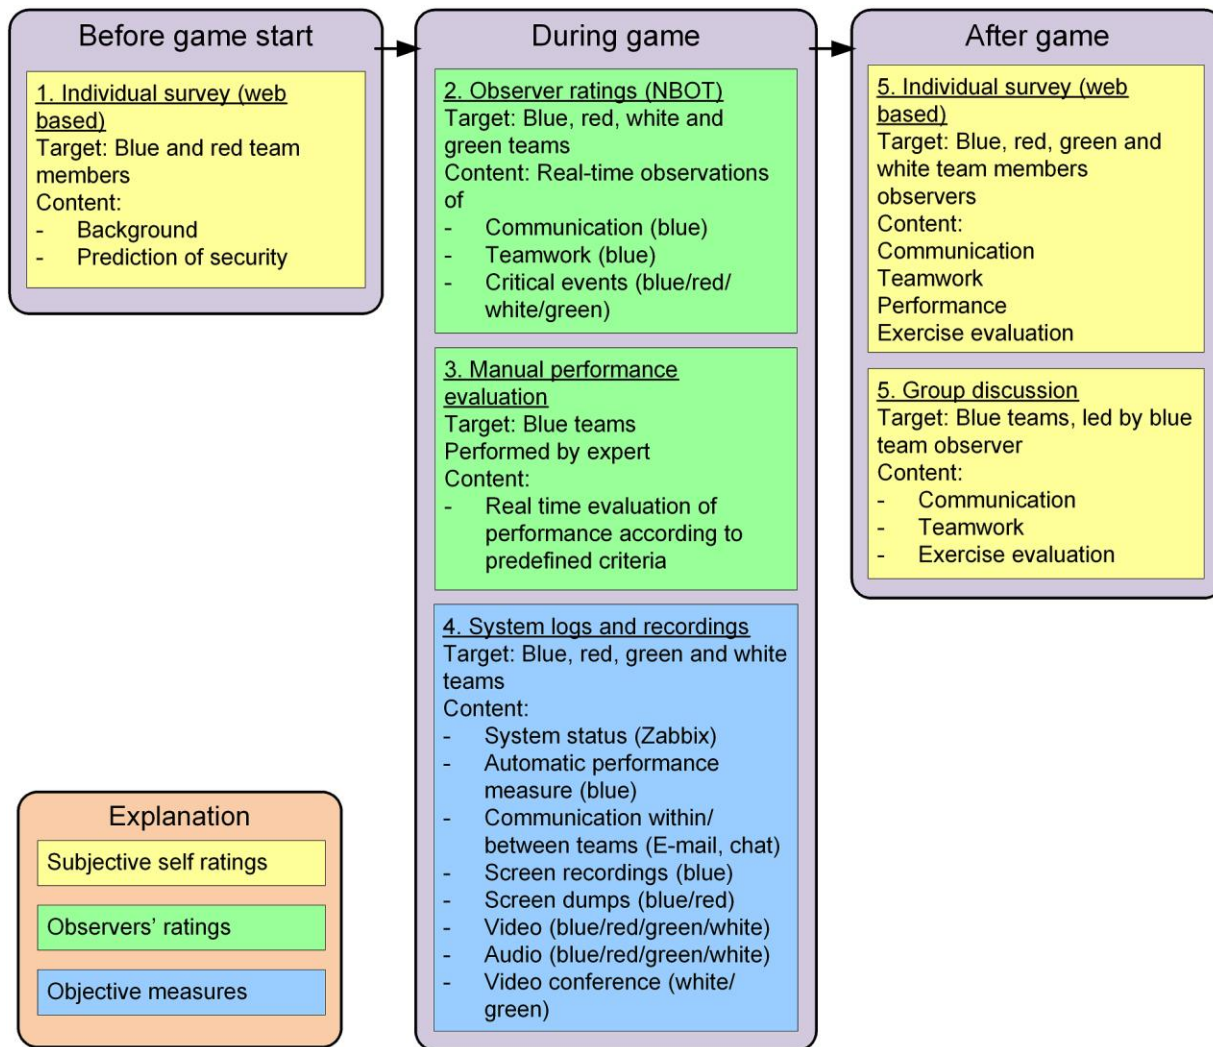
Before game start

1. Individual survey (web based)
Target: Blue and red team members
Content:
- Background
- Prediction of security

During game

2. Observer ratings (NBOT)
Target: Blue, red, white and green teams
Content: Real-time observations of
- Communication (blue)
- Teamwork (blue)
- Critical events (blue/red/white/green)

3. Manual performance evaluation
Target: Blue teams
Performed by expert
Content:
- Real time evaluation of performance according to predefined criteria

4. System logs and recordings
Target: Blue, red, green and white teams
Content:
- System status (Zabbix)
- Automatic performance measure (blue)
- Communication within/ between teams (E-mail, chat)
- Screen recordings (blue)
- Screen dumps (blue/red)
- Video (blue/red/green/white)
- Audio (blue/red/green/white)
- Video conference (white/ green)

After game

5. Individual survey (web based)
Target: Blue, red, green and white team members observers
Content:
Communication
Teamwork
Performance
Exercise evaluation

5. Group discussion
Target: Blue teams, led by blue team observer
Content:
- Communication
- Teamwork
- Exercise evaluation

Explanation
Subjective self ratings
Observers' ratings
Objective measures